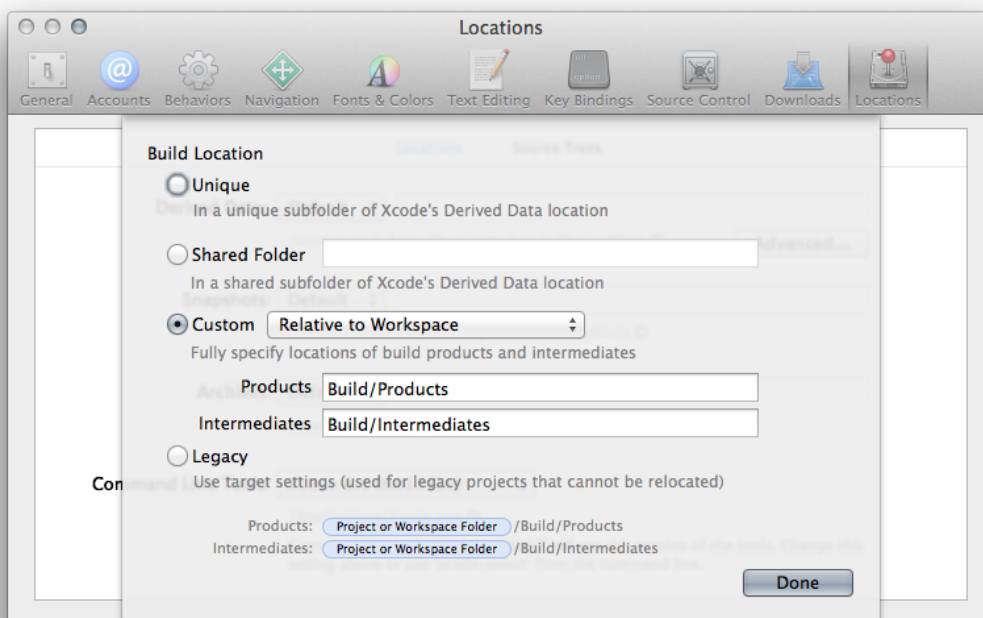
Locations

General Accounts Behaviors Navigation Fonts & Colors Text Editing Key Bindings Source Control Downloads Locations

Build Location

Unique
In a unique subfolder of Xcode's Derived Data location

Shared Folder
In a shared subfolder of Xcode's Derived Data location

Custom Relative to Workspace
Fully specify locations of build products and intermediates

Products Build/Products

Intermediates Build/Intermediates

Legacy
Use target settings (used for legacy projects that cannot be relocated)

Products: Project or Workspace Folder /Build/Products
Intermediates: Project or Workspace Folder /Build/Intermediates

Done